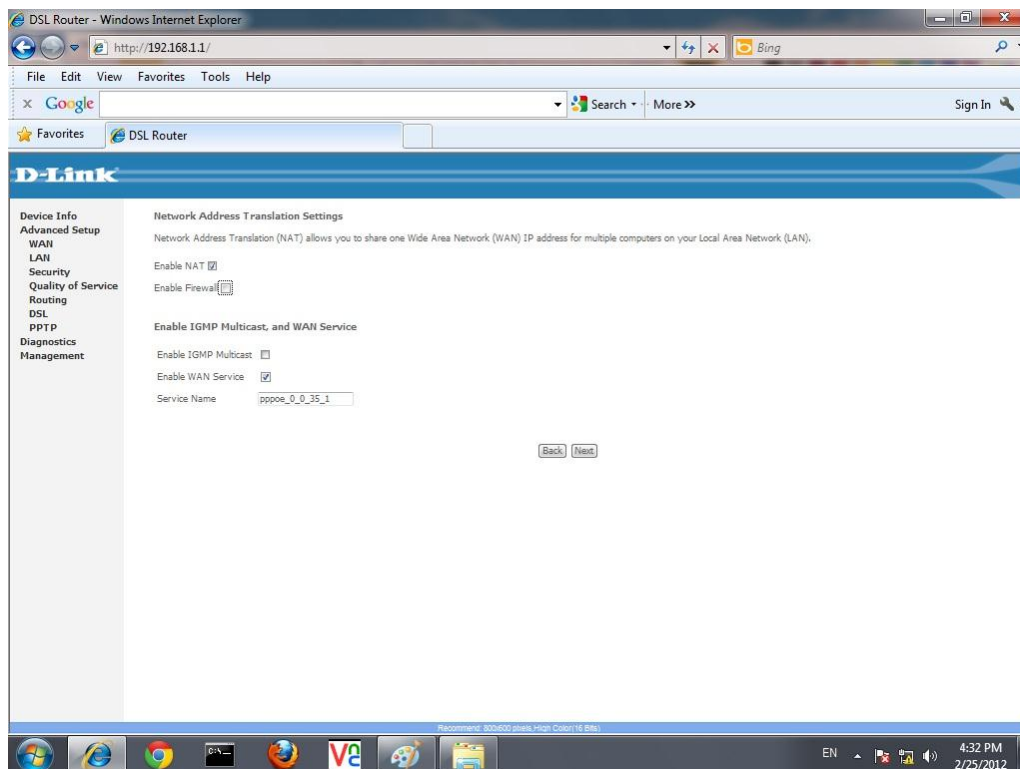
DSL Router - Windows Internet Explorer

http://192.168.1.1/

Bing

File Edit View Favorites Tools Help

x Google

Search · More >>

Sign In

Favorites

DSL Router

D-Link

Device Info
Advanced Setup
WAN
LAN
Security
Quality of Service
Routing
DSL
PPTP
Diagnostics
Management

Network Address Translation Settings

Network Address Translation (NAT) allows you to share one Wide Area Network (WAN) IP address for multiple computers on your Local Area Network (LAN).

Enable NAT

Enable Firewall

Enable IGMP Multicast, and WAN Service

Enable IGMP Multicast

Enable WAN Service

Service Name pppoe_0_0_35_1

Back Next

Recommend: 800x600 pixels, High Color(16 Bits)

EN

4:32 PM
2/25/2012